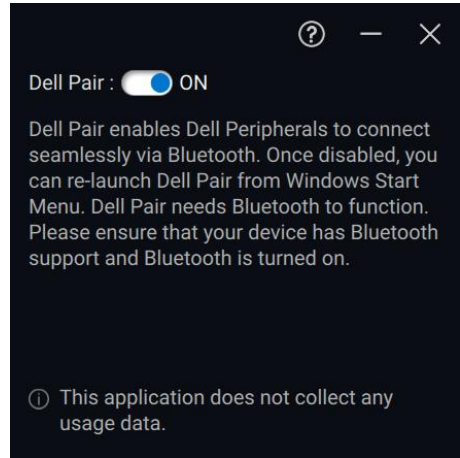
?

Dell Pair : ON

Dell Pair enables Dell Peripherals to connect seamlessly via Bluetooth. Once disabled, you can re-launch Dell Pair from Windows Start Menu. Dell Pair needs Bluetooth to function. Please ensure that your device has Bluetooth support and Bluetooth is turned on.

ⓘ This application does not collect any usage data.